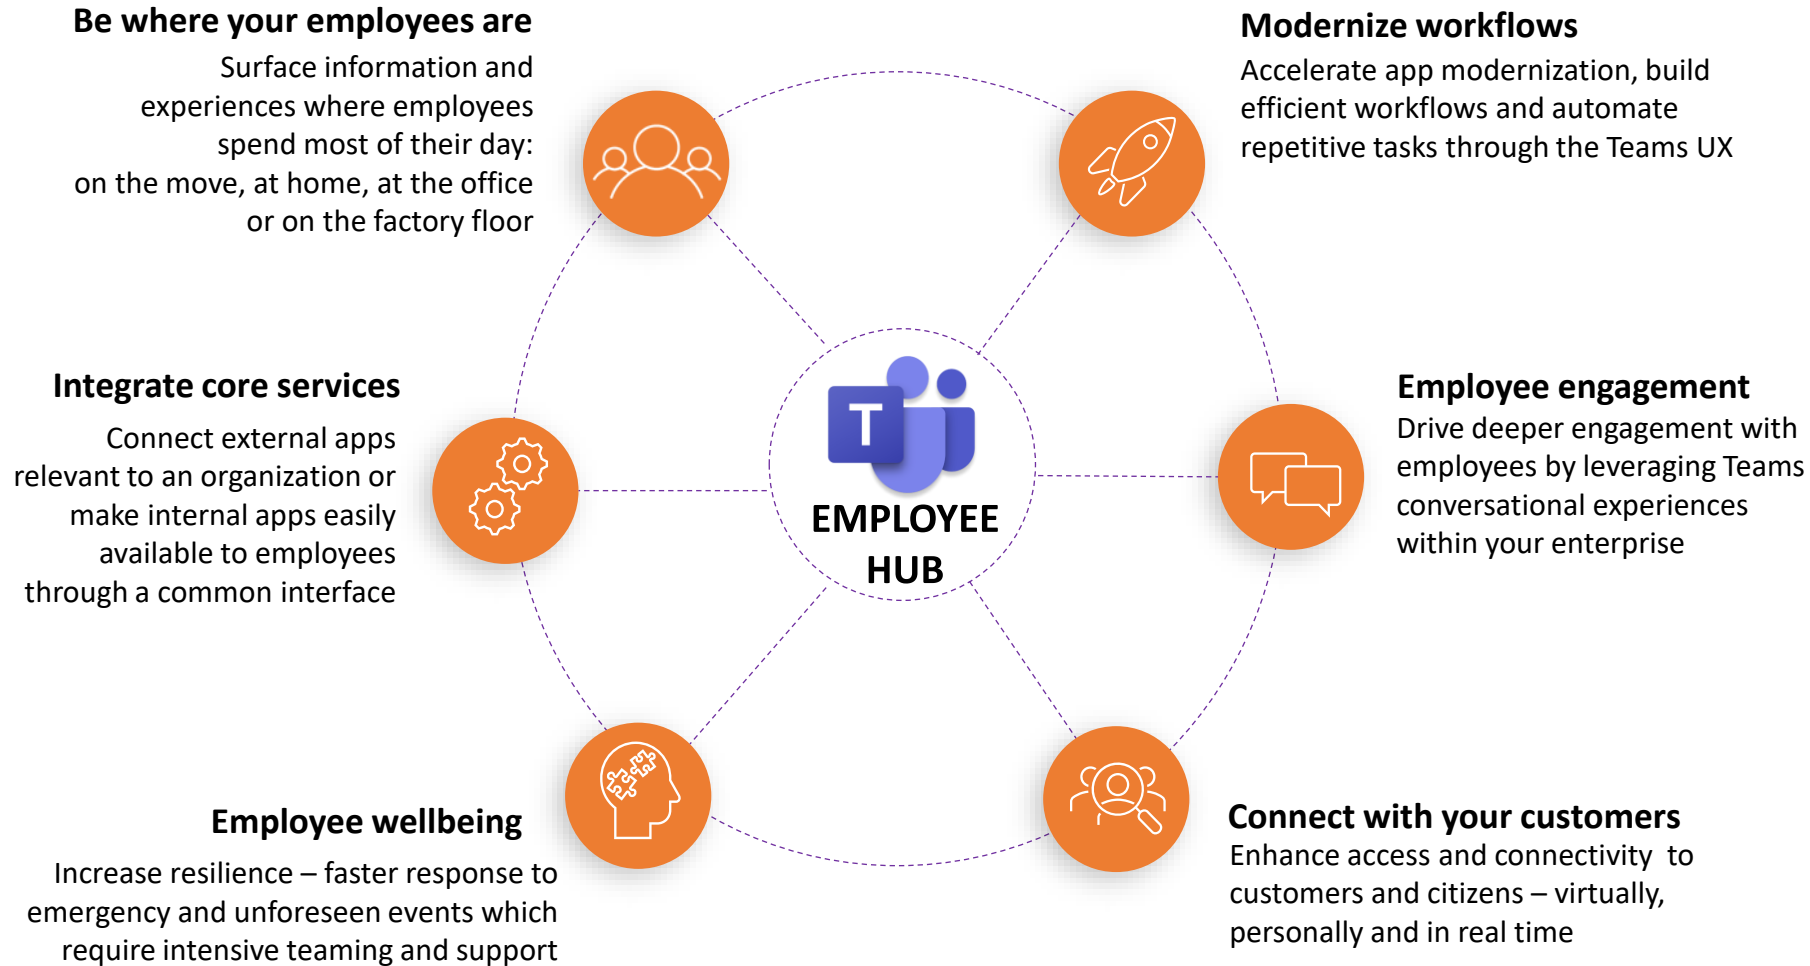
**Be where your employees are**
Surface information and experiences where employees spend most of their day: on the move, at home, at the office or on the factory floor

**Modernize workflows**
Accelerate app modernization, build efficient workflows and automate repetitive tasks through the Teams UX

**Integrate core services**
Connect external apps relevant to an organization or make internal apps easily available to employees through a common interface

T

EMPLOYEE HUB

**Employee engagement**
Drive deeper engagement with employees by leveraging Teams conversational experiences within your enterprise

**Employee wellbeing**
Increase resilience – faster response to emergency and unforeseen events which require intensive teaming and support

**Connect with your customers**
Enhance access and connectivity to customers and citizens – virtually, personally and in real time